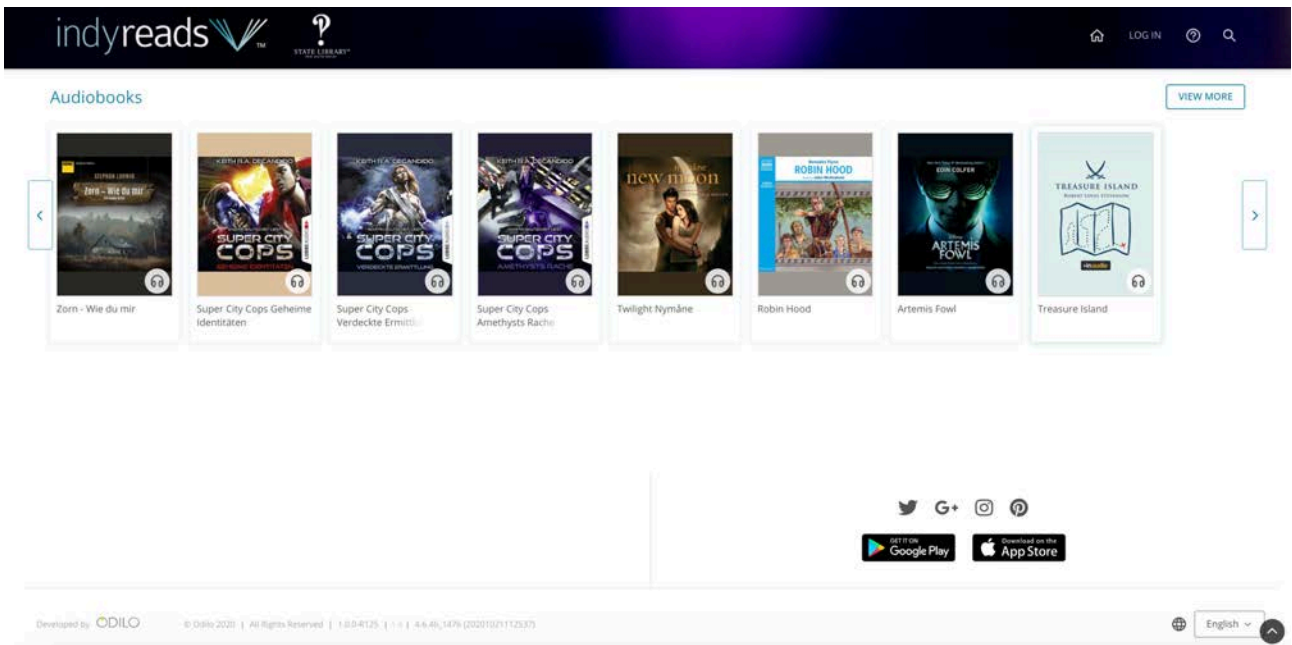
indyreads™ STATE LIBRARY

LOG IN

Audiobooks

VIEW MORE

STEPHAN LUDWIG
Zorn - Wie du mir

KEITH R.A. DECANDIDO
SUPER CITY COPS
GEHEIME IDENTITÄTEN

KEITH R.A. DECANDIDO
SUPER CITY COPS
VERDECKTE ERMITTLUNG

KEITH R.A. DECANDIDO
SUPER CITY COPS
AMETHYSTS RACHE

new moon

ROBIN HOOD

EOIN COLFER
ARTEMIS FOWL

TREASURE ISLAND
ROBERT LOUIS STEVENSON

Zorn - Wie du mir

Super City Cops Geheime Identitäten

Super City Cops Verdeckte Ermittl

Super City Cops Amethysts Rache

Twilight Nymåne

Robin Hood

Artemis Fowl

Treasure Island

GET IT ON Google Play

Download on the App Store

Developed by ODILO

© Odilo 2020 | All Rights Reserved | 1.0.0.4125 | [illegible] | 4.6.49_1476 (20201021112537)

English